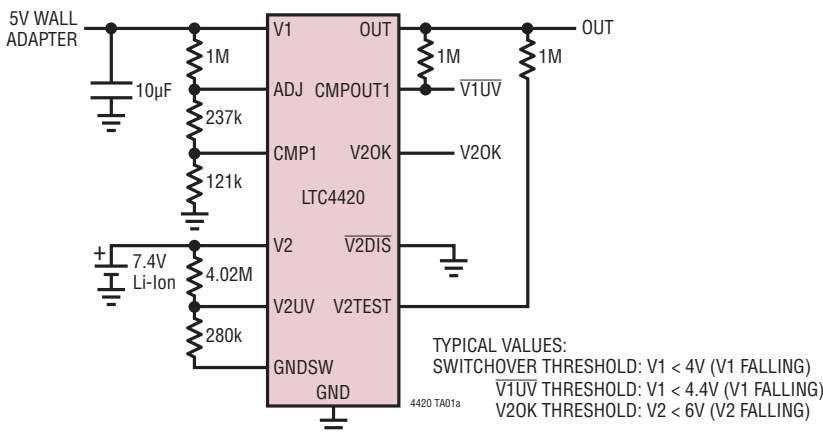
5V WALL ADAPTER

10µF

1M

237k

121k

+

7.4V Li-Ion

4.02M

280k

V1

ADJ

CMP1

LTC4420

V2

V2UV

GNDSW

GND

OUT

CMPOUT1

V2OK

$\overline{V2DIS}$

V2TEST

1M

1M

OUT

$\overline{V1UV}$

V2OK

TYPICAL VALUES:
SWITCHOVER THRESHOLD: V1 < 4V (V1 FALLING)
$\overline{V1UV}$ THRESHOLD: V1 < 4.4V (V1 FALLING)
V2OK THRESHOLD: V2 < 6V (V2 FALLING)

4420 TA01a